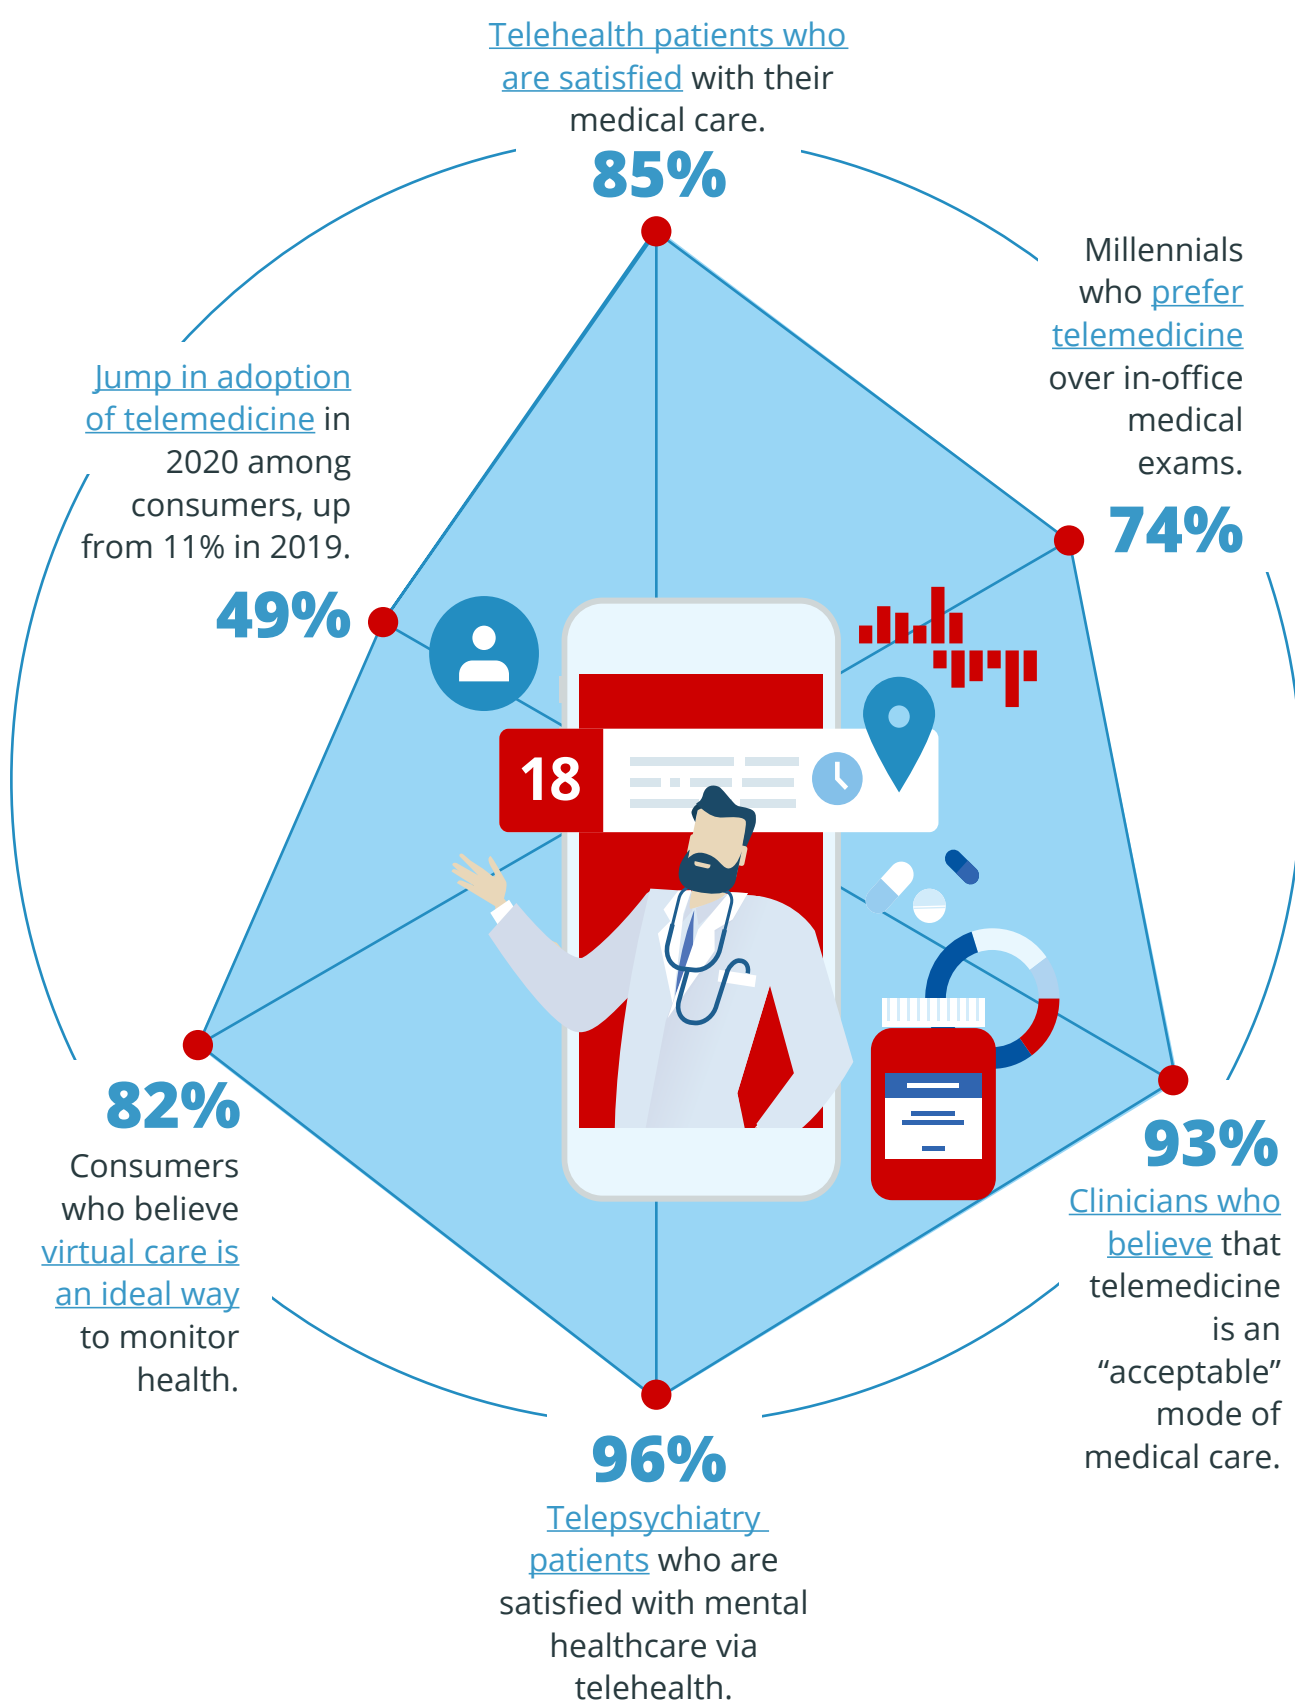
Telehealth patients who are satisfied with their medical care.

85%

Millennials who prefer telemedicine over in-office medical exams.

74%

Jump in adoption of telemedicine in 2020 among consumers, up from 11% in 2019.

49%

18

82%

Consumers who believe virtual care is an ideal way to monitor health.

93%

Clinicians who believe that telemedicine is an “acceptable” mode of medical care.

96%

Telepsychiatry patients who are satisfied with mental healthcare via telehealth.